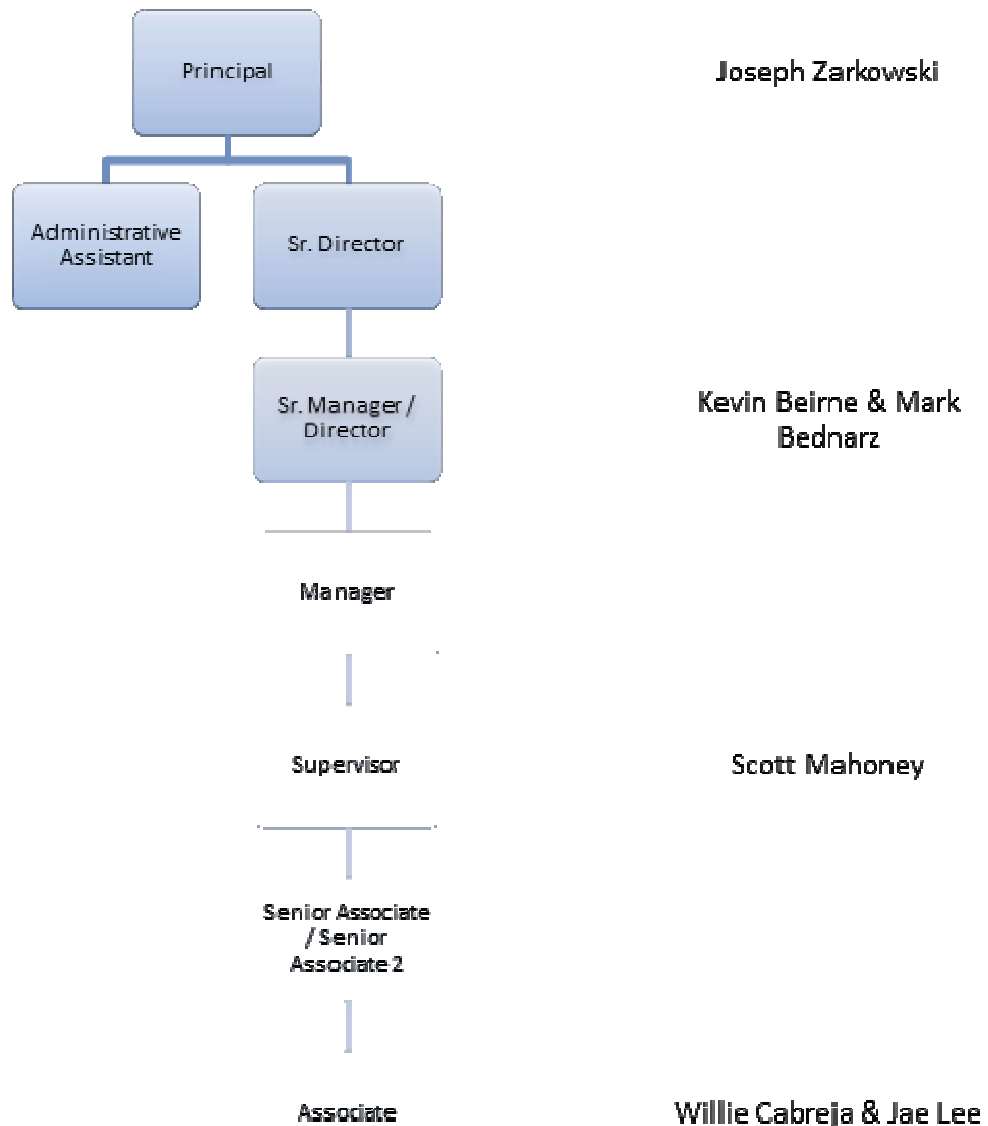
Principal

Joseph Zarkowski

Administrative Assistant

Sr. Director

Sr. Manager / Director

Kevin Beirne & Mark Bednarz

Manager

Supervisor

Scott Mahoney

Senior Associate / Senior Associate 2

Associate

Willie Cabreja & Jae Lee